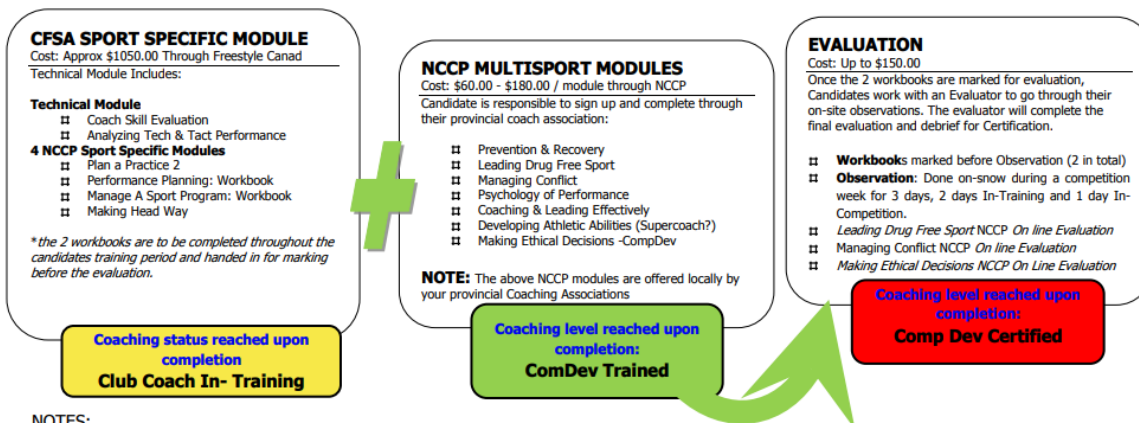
CFSA SPORT SPECIFIC MODULE
Cost: Approx $1050.00 Through Freestyle Canad
Technical Module Includes:

Technical Module
⌗ Coach Skill Evaluation
⌗ Analyzing Tech & Tact Performance
4 NCCP Sport Specific Modules
⌗ Plan a Practice 2
⌗ Performance Planning: Workbook
⌗ Manage A Sport Program: Workbook
⌗ Making Head Way

*the 2 workbooks are to be completed throughout the candidates training period and handed in for marking before the evaluation.

Coaching status reached upon completion
Club Coach In- Training

NCCP MULTISPORT MODULES
Cost: $60.00 - $180.00 / module through NCCP
Candidate is responsible to sign up and complete through their provincial coach association:

⌗ Prevention & Recovery
⌗ Leading Drug Free Sport
⌗ Managing Conflict
⌗ Psychology of Performance
⌗ Coaching & Leading Effectively
⌗ Developing Athletic Abilities (Supercoach?)
⌗ Making Ethical Decisions -CompDev

NOTE: The above NCCP modules are offered locally by your provincial Coaching Associations

Coaching level reached upon completion:
ComDev Trained

EVALUATION
Cost: Up to $150.00
Once the 2 workbooks are marked for evaluation, Candidates work with an Evaluator to go through their on-site observations. The evaluator will complete the final evaluation and debrief for Certification.

⌗ Workbooks marked before Observation (2 in total)
⌗ Observation: Done on-snow during a competition week for 3 days, 2 days In-Training and 1 day In-Competition.
⌗ Leading Drug Free Sport NCCP On line Evaluation
⌗ Managing Conflict NCCP On line Evaluation
⌗ Making Ethical Decisions NCCP On Line Evaluation

Coaching level reached upon completion:
Comp Dev Certified

NOTES: